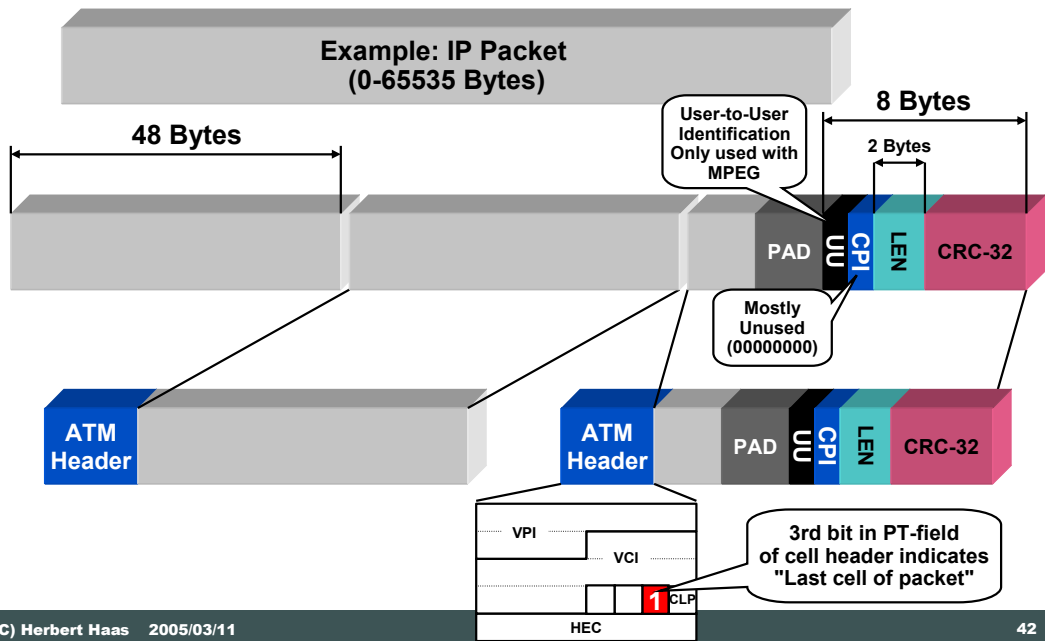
Example: IP Packet
(0-65535 Bytes)

8 Bytes

48 Bytes

User-to-User Identification Only used with MPEG

2 Bytes

PAD

UU

CPI

LEN

CRC-32

Mostly Unused (00000000)

ATM Header

ATM Header

PAD

UU

CPI

LEN

CRC-32

VPI

VCI

1

CLP

HEC

3rd bit in PT-field of cell header indicates "Last cell of packet"

(C) Herbert Haas 2005/03/11

42